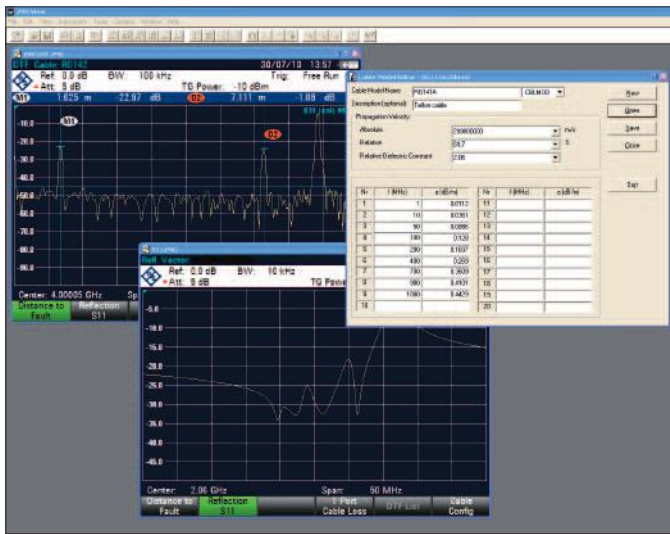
DTF Cable: RG142

30/07/10 13:57

Ref: 0.0 dB BW: 100 kHz Trig: Free Run

Att: 5 dB TG Power: -10 dBm

M1 1.625 m -22.97 dB D2 7.111 m -1.09 dB

S11 (cal) M

-10.0

-20.0

-30.0

-40.0

-50.0

-60.0

-70.0

-80.0

-90.0

M1

D2

Center: 4.00005 GHz

Distance to Fault

Reflection S11

Refl. Vector

Ref: 0.0 dB BW: 10 kHz

Att: 5 dB TG Powe

-5.0

-10.0

-15.0

-20.0

-25.0

-30.0

-35.0

-40.0

-45.0

Center: 2.06 GHz Span: 50 MHz

Distance to Fault

Reflection S11

1 Port Cable Loss

DTF List

Cable Config

Cable Model Editor

Cable Model Name RG141A CBLMOD

Description (optional) Teflon cable

Propagation Velocity

Absolute 208900000 m/s

Relative 69.7 %

Relative Dielectric Constant 2.06

New

Open

Save

Close

Exit

| Nr | f (MHz) | a (dB/m) | Nr | f (MHz) | a (dB/m) |
|---|---|---|---|---|---|
| 1 | 1 | 0.0113 | 11 | | |
| 2 | 10 | 0.0361 | 12 | | |
| 3 | 50 | 0.0886 | 13 | | |
| 4 | 100 | 0.129 | 14 | | |
| 5 | 200 | 0.1837 | 15 | | |
| 6 | 400 | 0.269 | 16 | | |
| 7 | 700 | 0.3609 | 17 | | |
| 8 | 900 | 0.4101 | 18 | | |
| 9 | 1000 | 0.4429 | 19 | | |
| 10 | | | 20 | | |